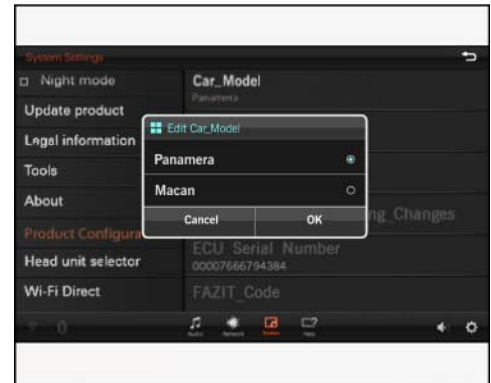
System Settings

Night mode

Update product

Legal information

Tools

About

Product Configura

Head unit selector

Wi-Fi Direct

Car_Model

Panamera

Edit Car_Model

Panamera

Macan

Cancel

OK

ng_Changes

ECU Serial Number

00007666794384

FAZIT_Code

0

Audio

Network

System

Help